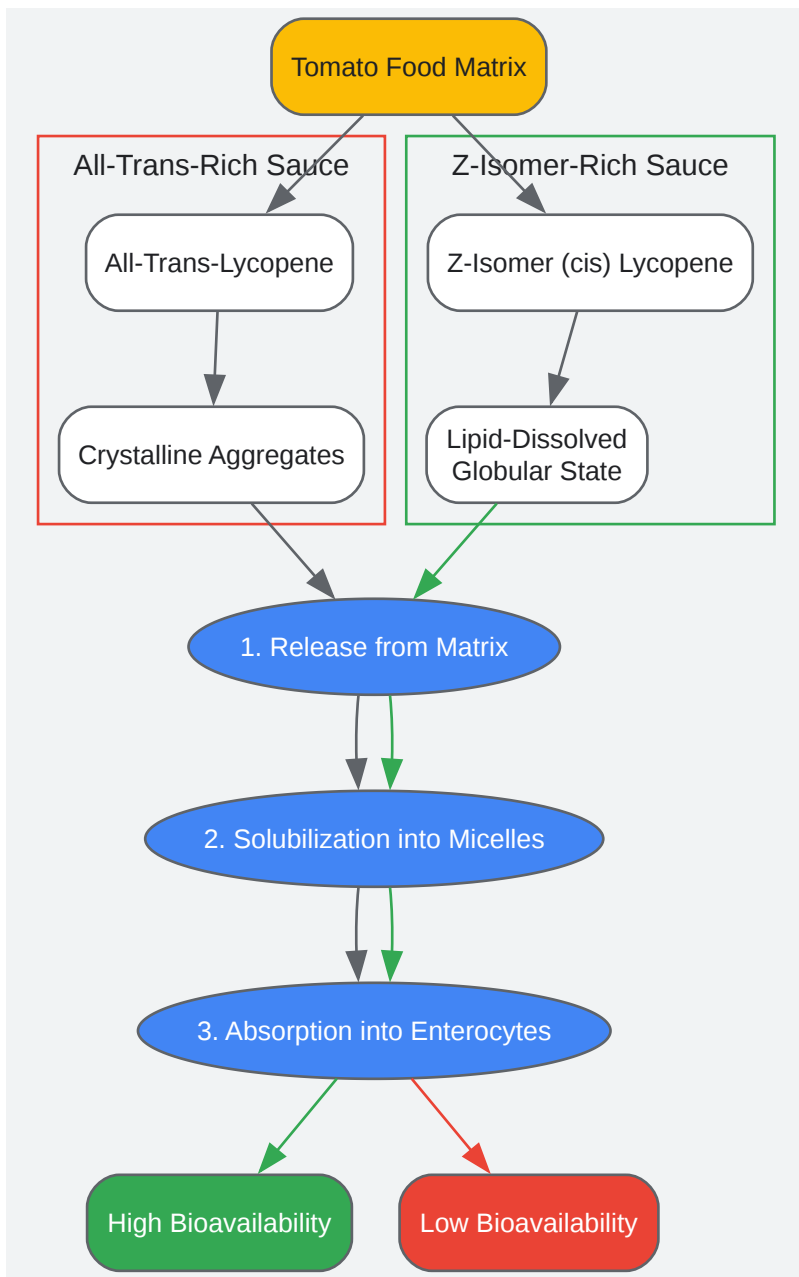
Tomato Food Matrix

All-Trans-Rich Sauce

All-Trans-Lycopene

Crystalline Aggregates

Z-Isomer-Rich Sauce

Z-Isomer (cis) Lycopene

Lipid-Dissolved Globular State

1. Release from Matrix

2. Solubilization into Micelles

3. Absorption into Enterocytes

High Bioavailability

Low Bioavailability